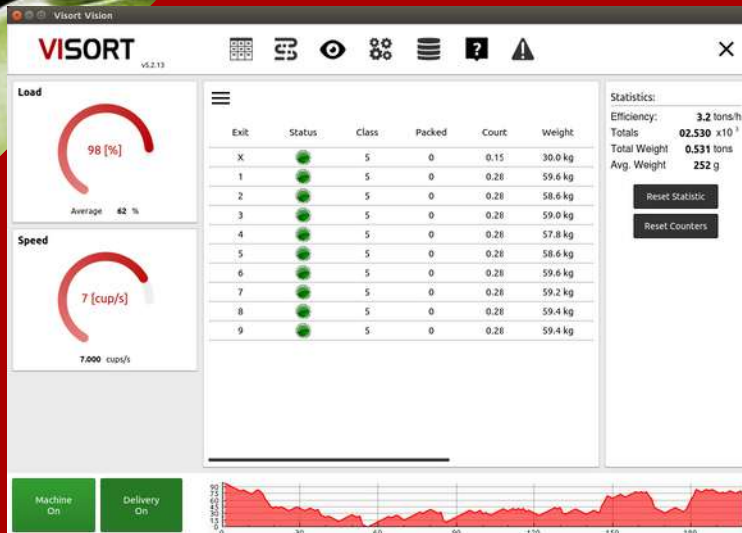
Visort Vision

VISORT v5.2.13

Load

98 [%]

Average 62 %

Speed

7 [cup/s]

7.000 cups/s

| Exit | Status | Class | Packed | Count | Weight |
|---|---|---|---|---|---|
| X | | 5 | 0 | 0.15 | 30.0 kg |
| 1 | | 5 | 0 | 0.28 | 59.6 kg |
| 2 | | 5 | 0 | 0.28 | 58.6 kg |
| 3 | | 5 | 0 | 0.28 | 59.0 kg |
| 4 | | 5 | 0 | 0.28 | 57.8 kg |
| 5 | | 5 | 0 | 0.28 | 58.6 kg |
| 6 | | 5 | 0 | 0.28 | 59.6 kg |
| 7 | | 5 | 0 | 0.28 | 59.2 kg |
| 8 | | 5 | 0 | 0.28 | 59.4 kg |
| 9 | | 5 | 0 | 0.28 | 59.4 kg |

Statistics:
Efficiency: 3.2 tons/h
Totals 02.530 x10 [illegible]
Total Weight 0.531 tons
Avg. Weight 252 g

Reset Statistic

Reset Counters

Machine On

Delivery On

90 75 60 45 30 15 0

0 30 60 90 120 150 180